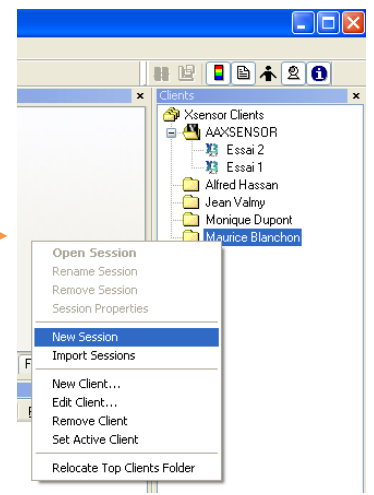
Clients
Xsensor Clients
AAXSENSOR
Essai 2
Essai 1
Alfred Hassan
Jean Valmy
Monique Dupont
Maurice Blanchon

Open Session
Rename Session
Remove Session
Session Properties
New Session
Import Sessions
New Client...
Edit Client...
Remove Client
Set Active Client
Relocate Top Clients Folder